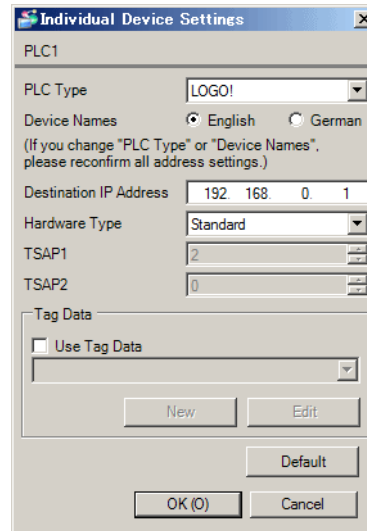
Individual Device Settings

PLC1

PLC Type LOGO!

Device Names English German

(If you change "PLC Type" or "Device Names", please reconfirm all address settings.)

Destination IP Address 192. 168. 0. 1

Hardware Type Standard

TSAP1 2

TSAP2 0

Tag Data

Use Tag Data

New Edit

Default

OK (O) Cancel